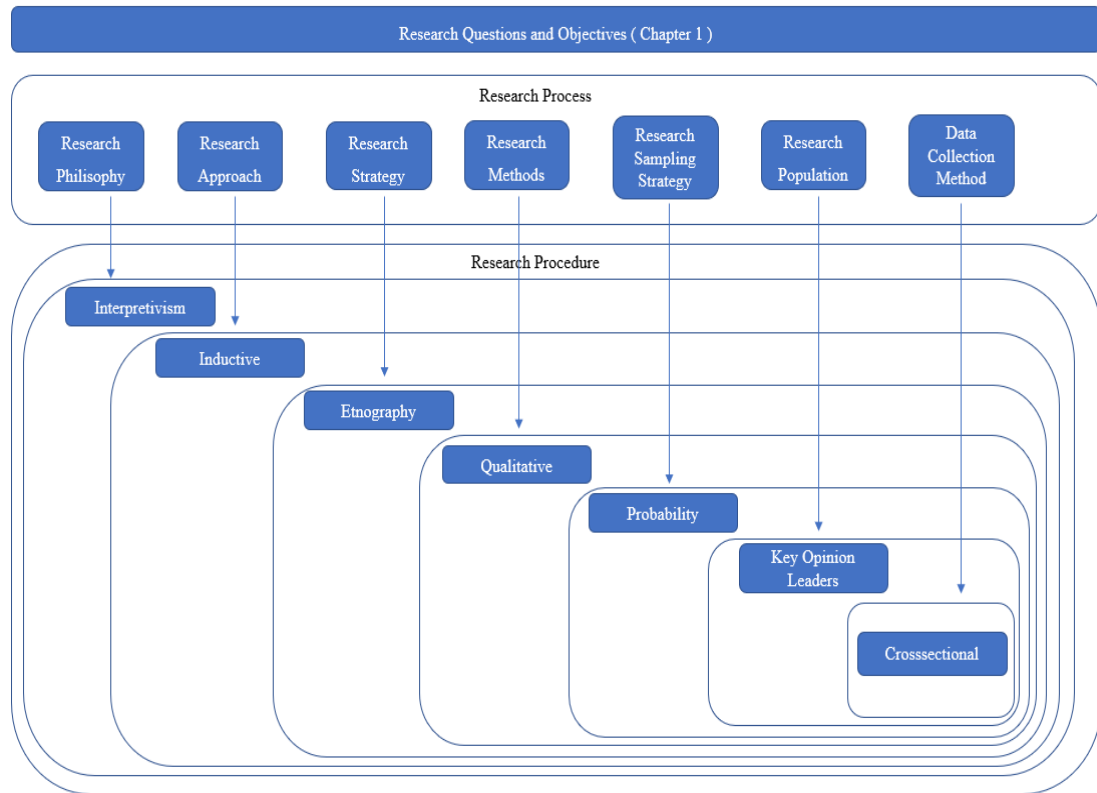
Research Questions and Objectives ( Chapter 1 )

Research Process

Research Philisophy

Research Approach

Research Strategy

Research Methods

Research Sampling Strategy

Research Population

Data Collection Method

Research Procedure

Interpretivism

Inductive

Etnography

Qualitative

Probability

Key Opinion Leaders

Crosssectional